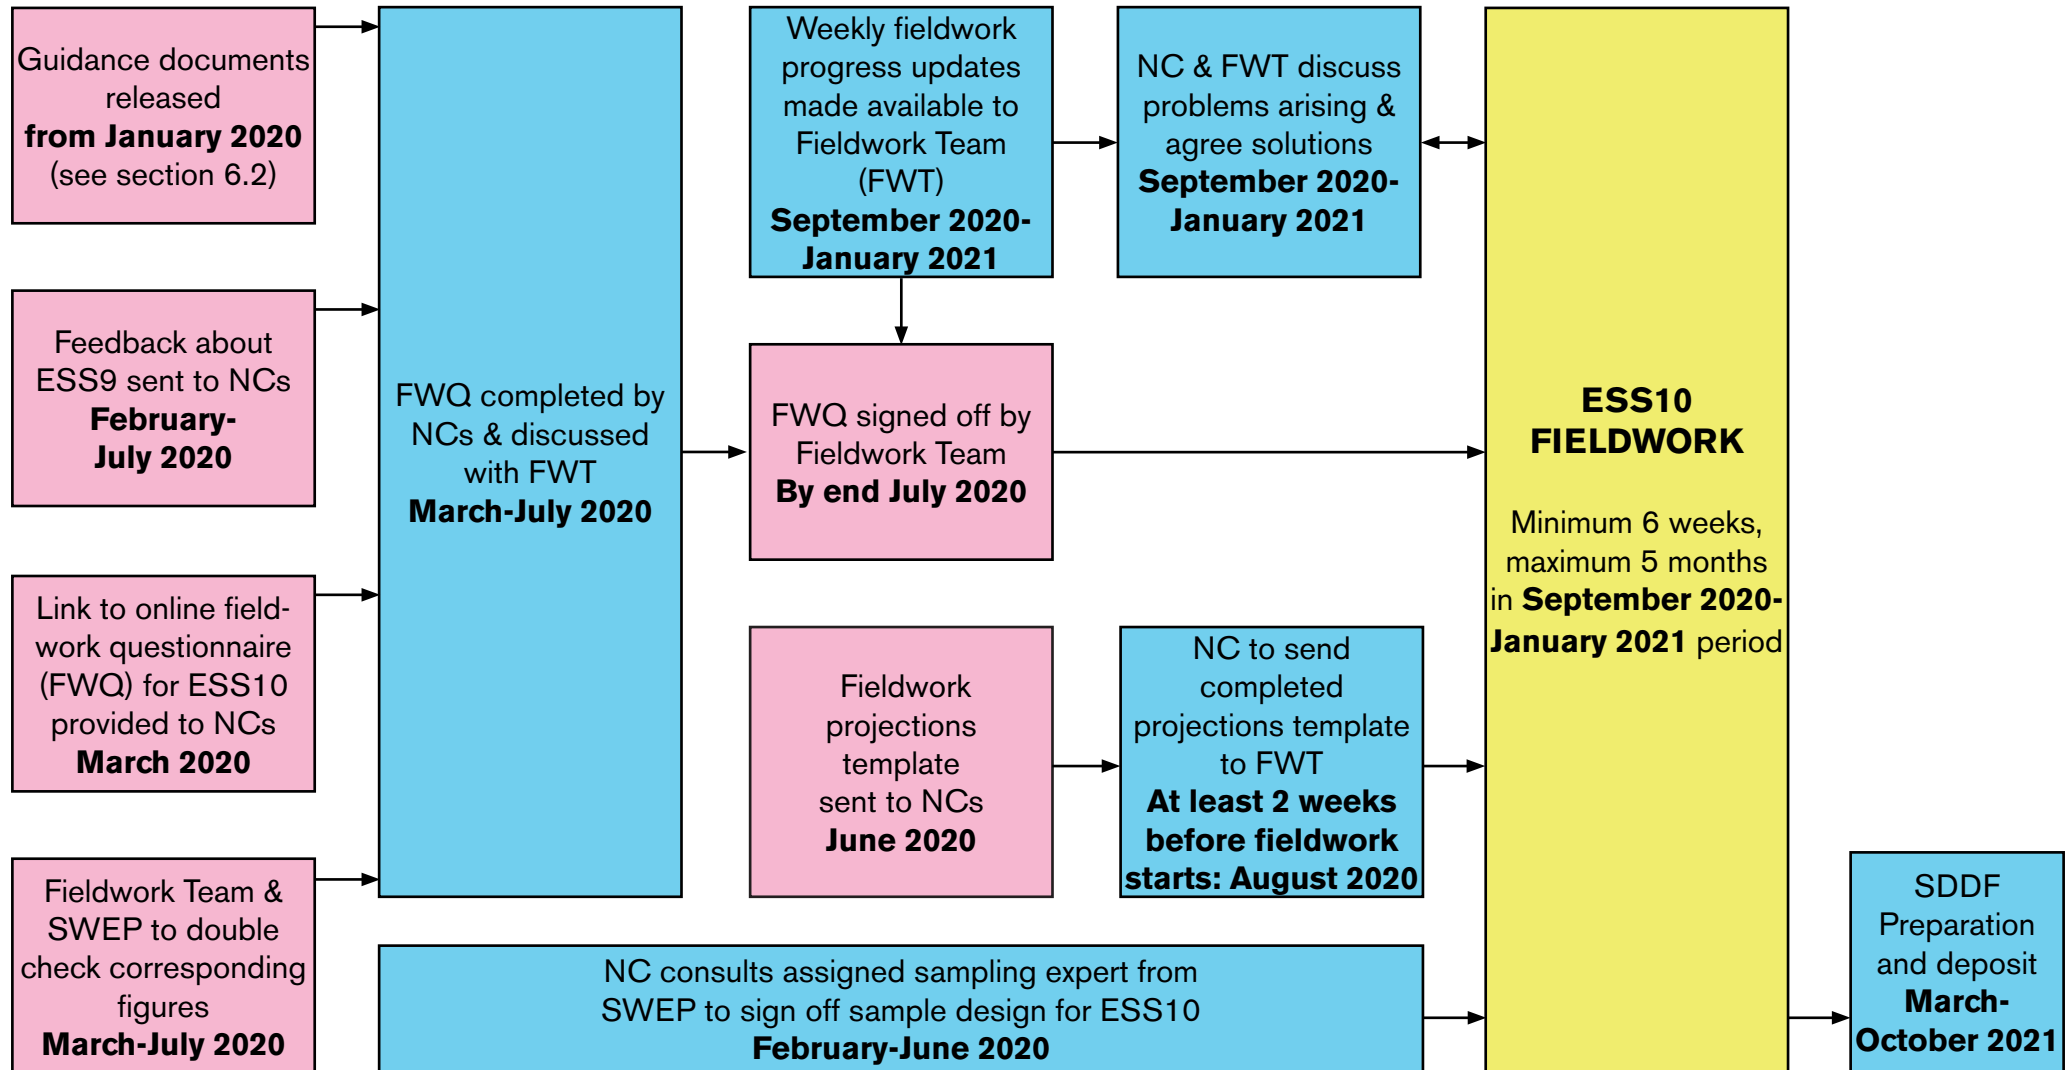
Guidance documents released **from January 2020** (see section 6.2)

Feedback about ESS9 sent to NCs **February-July 2020**

Link to online fieldwork questionnaire (FWQ) for ESS10 provided to NCs **March 2020**

Fieldwork Team & SWEP to double check corresponding figures **March-July 2020**

FWQ completed by NCs & discussed with FWT **March-July 2020**

Weekly fieldwork progress updates made available to Fieldwork Team (FWT) **September 2020-January 2021**

NC & FWT discuss problems arising & agree solutions **September 2020-January 2021**

FWQ signed off by Fieldwork Team **By end July 2020**

Fieldwork projections template sent to NCs **June 2020**

NC to send completed projections template to FWT **At least 2 weeks before fieldwork starts: August 2020**

NC consults assigned sampling expert from SWEP to sign off sample design for ESS10 **February-June 2020**

**ESS10 FIELDWORK**

Minimum 6 weeks, maximum 5 months in **September 2020-January 2021** period

SDDF Preparation and deposit **March-October 2021**